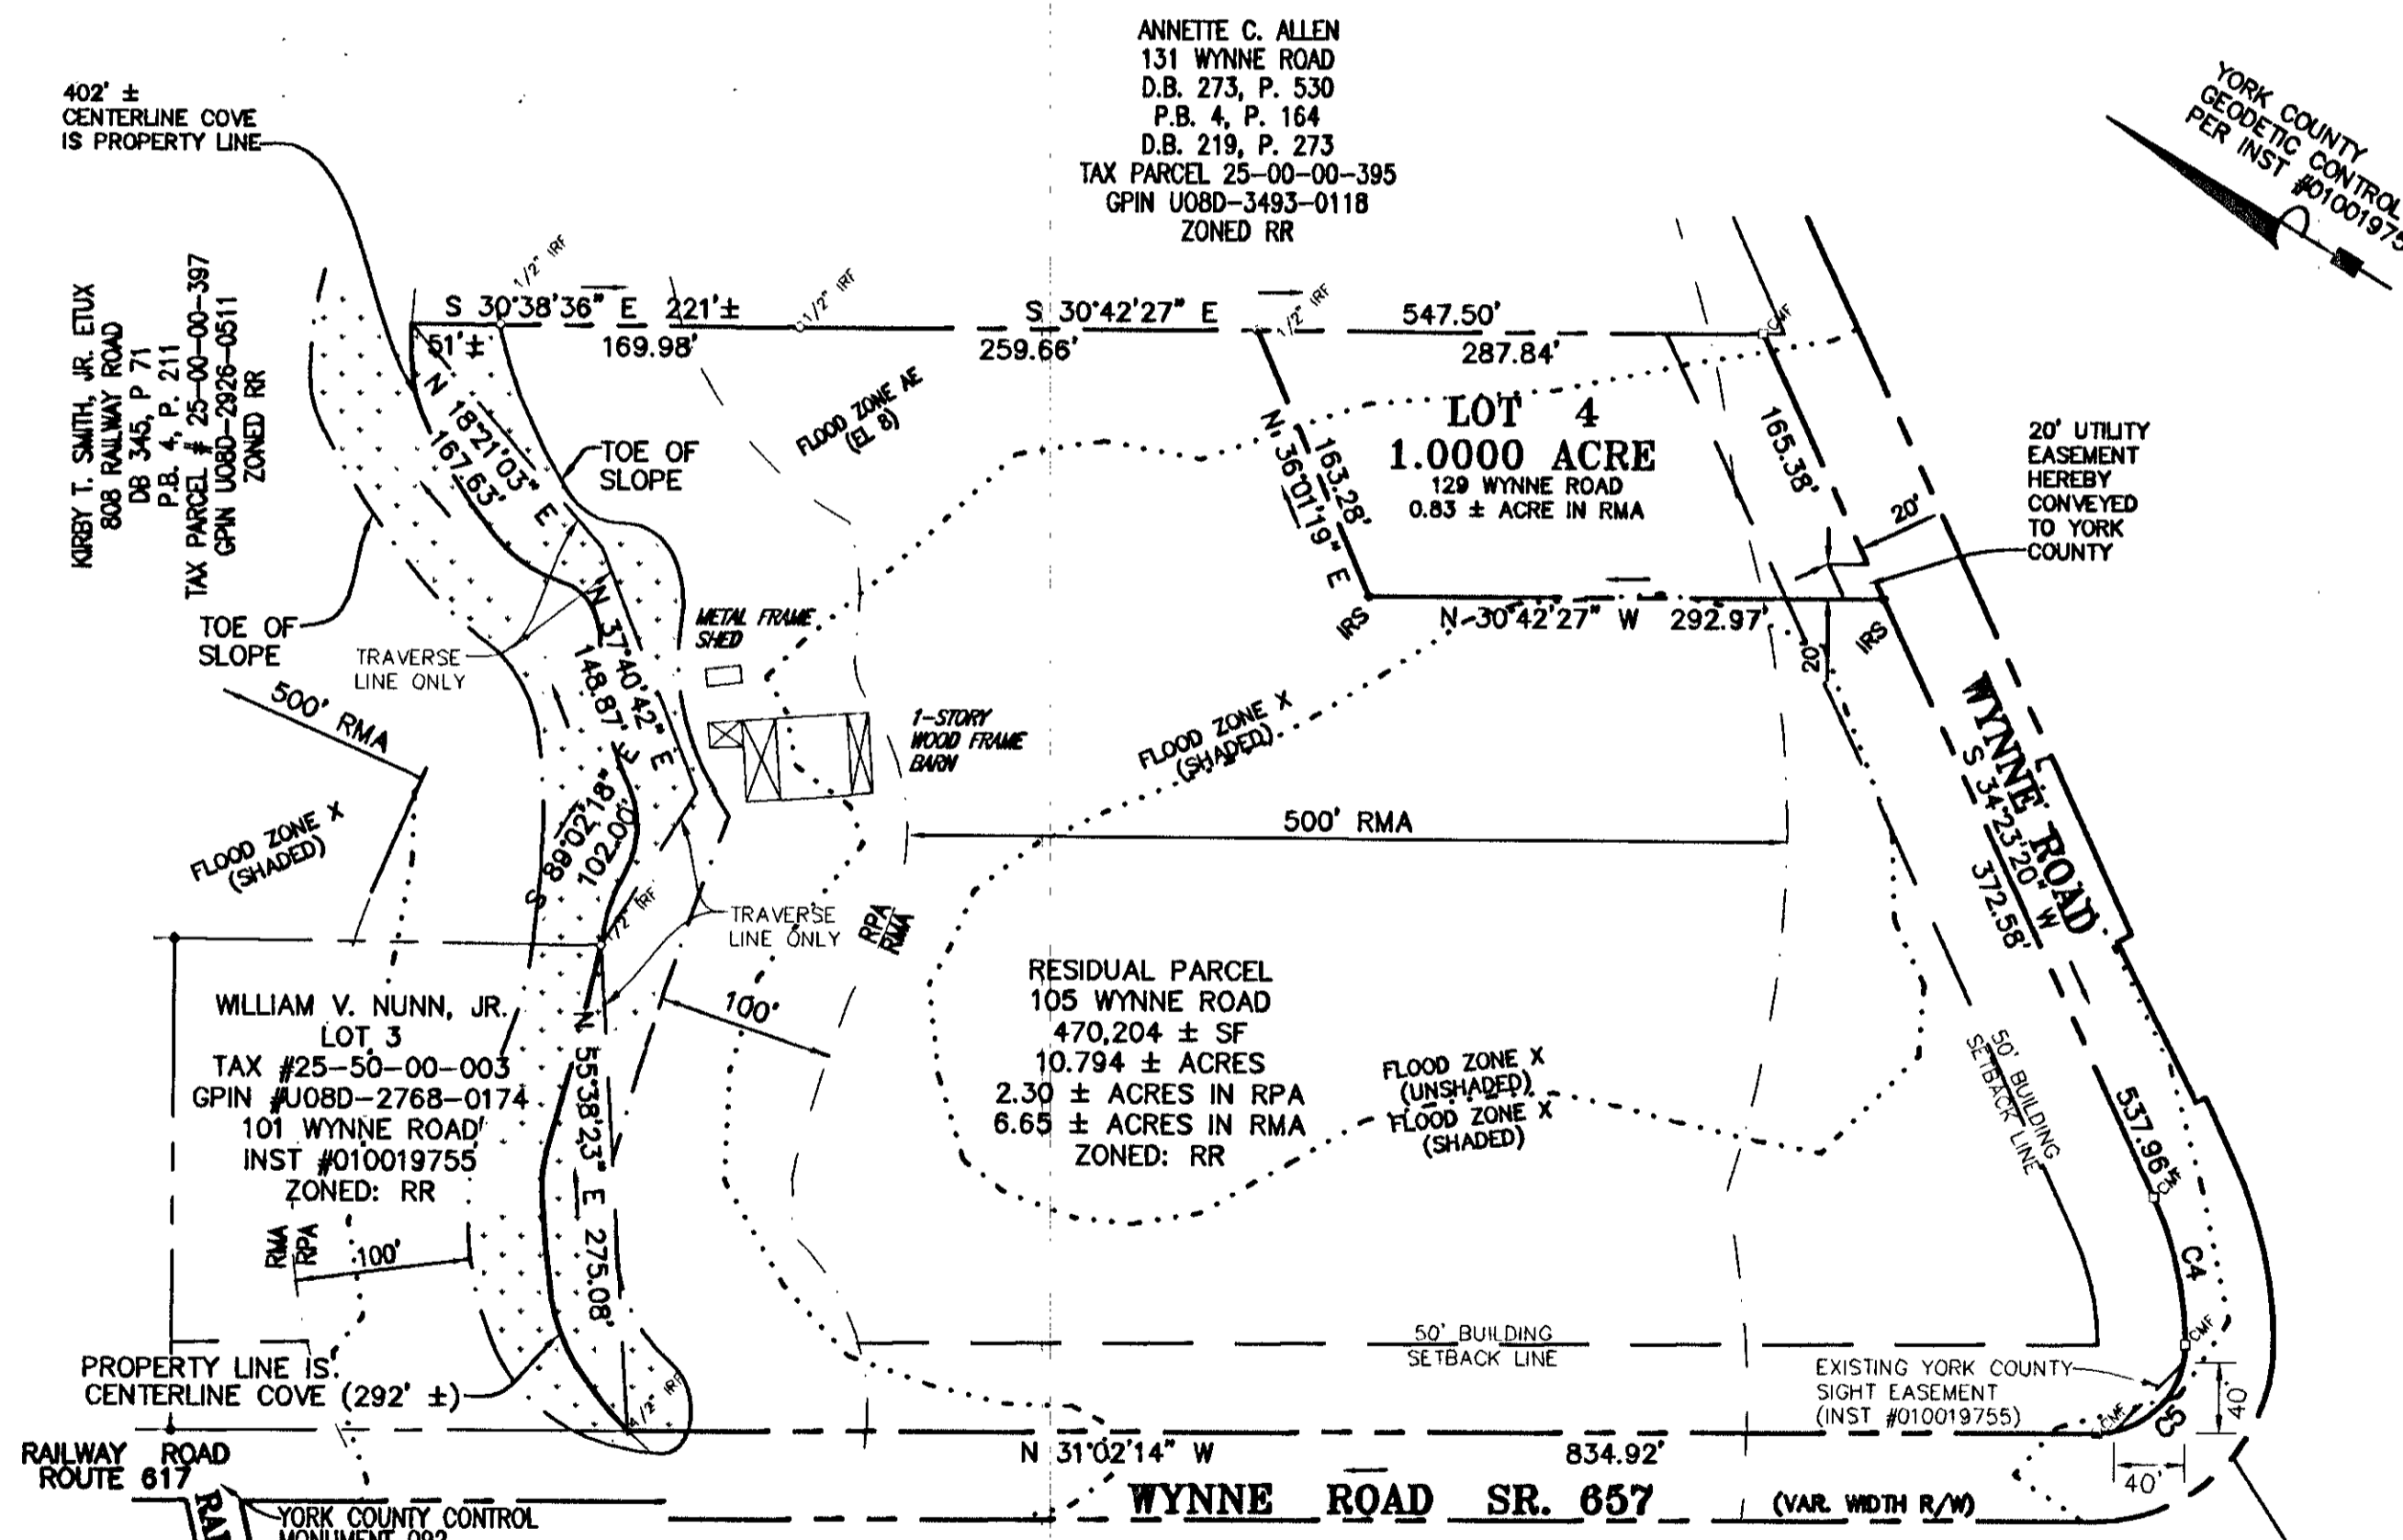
ANNETTE C. ALLEN
131 WYNNE ROAD
D.B. 273, P. 530
P.B. 4, P. 164
D.B. 219, P. 273
TAX PARCEL 25-00-00-395
GPIN U08D-3493-0118
ZONED RR

402' ±
CENTERLINE COVE
IS PROPERTY LINE

YORK COUNTY
GEODETIC CONTROL
PER INST #01001975

KIRBY T. SMITH, JR. ETUX
808 RAILWAY ROAD
DB 345, P 71
P.B. 4, P. 211
TAX PARCEL # 25-00-00-397
GPIN U08D-2926-0511
ZONED RR

1/2" IRF
S 30°38'36" E 221'±
1/2" IRF
S 30°42'27" E
1/2" IRF
547.50'
CMF
51'±
169.98'
259.66'
287.84'
N 18°21'03" E
167.63'
FLOOD ZONE AE
(EL 8)
LOT 4
1.0000 ACRE
129 WYNNE ROAD
0.83 ± ACRE IN RMA
N 36°01'19" E
163.28'
165.38'
20' UTILITY
EASEMENT
HEREBY
CONVEYED
TO YORK
COUNTY
20'
TOE OF
SLOPE
TOE OF
SLOPE
TRAVERSE
LINE ONLY
N 37°40'42" E
148.87'
METAL FRAME
SHED
IRS
N 30°42'27" W 292.97'
20'
IRS
500' RMA
1-STORY
WOOD FRAME
BARN
FLOOD ZONE X
(SHADED)
WYNNE ROAD
S 34°23'20" W
372.58'
500' RMA
FLOOD ZONE X
(SHADED)
S 89°02'18" E
102.00'
1/2" IRF
TRAVERSE
LINE ONLY
RPA
RMA
100'
WILLIAM V. NUNN, JR.
LOT 3
TAX #25-50-00-003
GPIN #U08D-2768-0174
101 WYNNE ROAD
INST #010019755
ZONED: RR
N 55°38'23" E 275.08'
RESIDUAL PARCEL
105 WYNNE ROAD
470,204 ± SF
10.794 ± ACRES
2.30 ± ACRES IN RPA
6.65 ± ACRES IN RMA
ZONED: RR
FLOOD ZONE X
(UNSHADED)
FLOOD ZONE X
(SHADED)
50' BUILDING
SETBACK LINE
537.96'
CMF
C4
RMA
RPA
100'
50' BUILDING
SETBACK LINE
CMF
PROPERTY LINE IS
CENTERLINE COVE (292' ±)
1/2" IRF
EXISTING YORK COUNTY
SIGHT EASEMENT
(INST #010019755)
CMF
C5
40'
RAILWAY ROAD
ROUTE 617
N 31°02'14" W
834.92'
40'
WYNNE ROAD SR. 657
(VAR. WIDTH R/W)
RA
YORK COUNTY CONTROL
MONUMENT 092